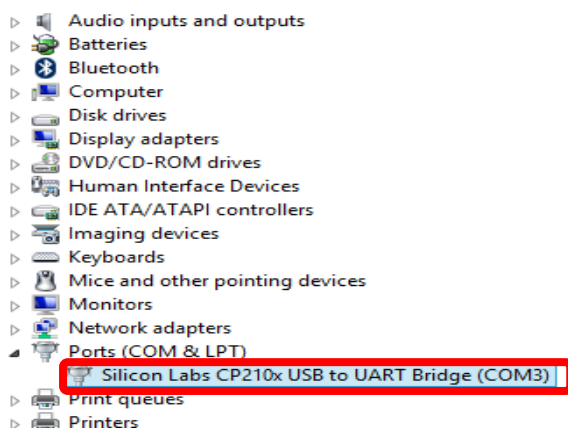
Audio inputs and outputs
Batteries
Bluetooth
Computer
Disk drives
Display adapters
DVD/CD-ROM drives
Human Interface Devices
IDE ATA/ATAPI controllers
Imaging devices
Keyboards
Mice and other pointing devices
Monitors
Network adapters
Ports (COM & LPT)
Silicon Labs CP210x USB to UART Bridge (COM3)
Print queues
Printers